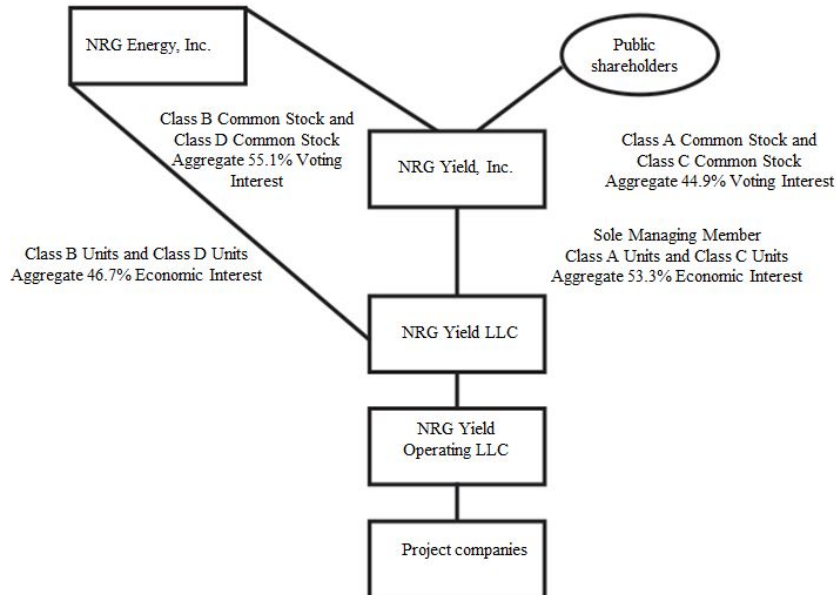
NRG Energy, Inc.

Public shareholders

Class B Common Stock and Class D Common Stock Aggregate 55.1% Voting Interest

NRG Yield, Inc.

Class A Common Stock and Class C Common Stock Aggregate 44.9% Voting Interest

Class B Units and Class D Units Aggregate 46.7% Economic Interest

Sole Managing Member Class A Units and Class C Units Aggregate 53.3% Economic Interest

NRG Yield LLC

NRG Yield Operating LLC

Project companies